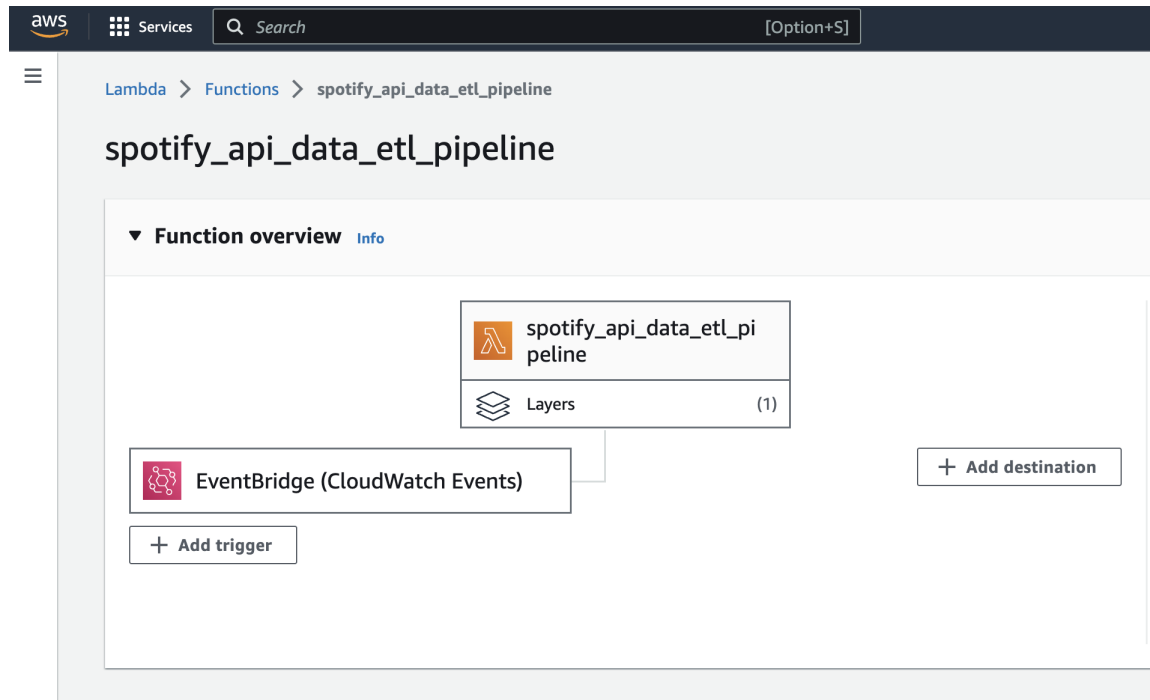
aws Services Search [Option+S]

Lambda > Functions > spotify_api_data_etl_pipeline

spotify_api_data_etl_pipeline

▼ Function overview Info

spotify_api_data_etl_pipeline

Layers (1)

EventBridge (CloudWatch Events)

+ Add destination

+ Add trigger